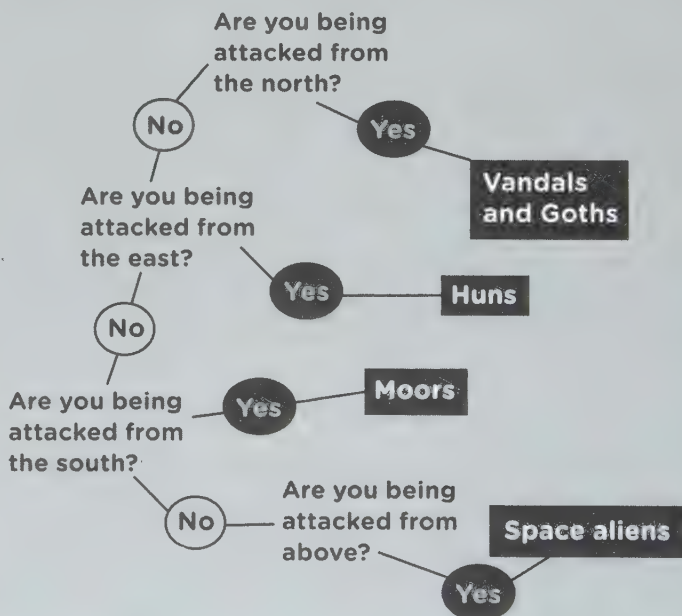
Are you being attacked from the north?

Yes

Vandals and Goths

No

Are you being attacked from the east?

Yes

Huns

No

Are you being attacked from the south?

Yes

Moors

No

Are you being attacked from above?

Space aliens

Yes